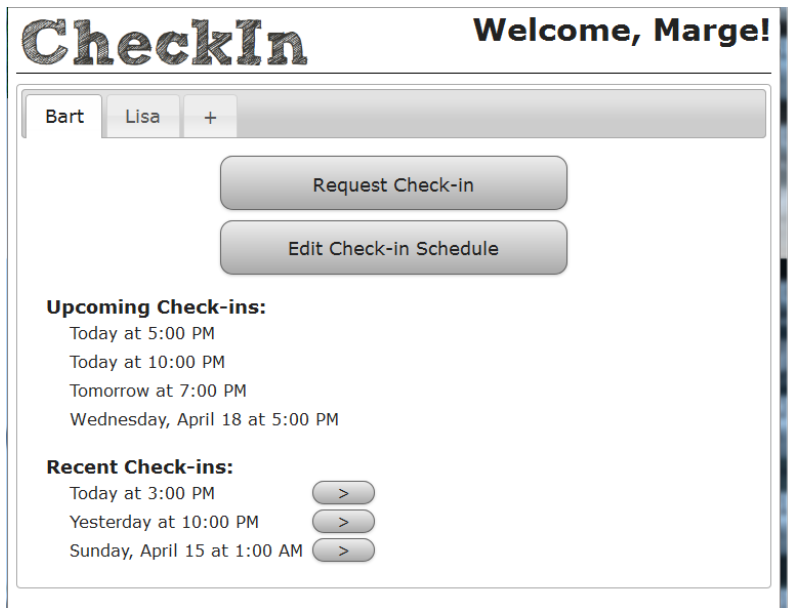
CheckIn

Welcome, Marge!

Bart | Lisa | +

Request Check-in

Edit Check-in Schedule

**Upcoming Check-ins:**
Today at 5:00 PM
Today at 10:00 PM
Tomorrow at 7:00 PM
Wednesday, April 18 at 5:00 PM

**Recent Check-ins:**
Today at 3:00 PM >
Yesterday at 10:00 PM >
Sunday, April 15 at 1:00 AM >